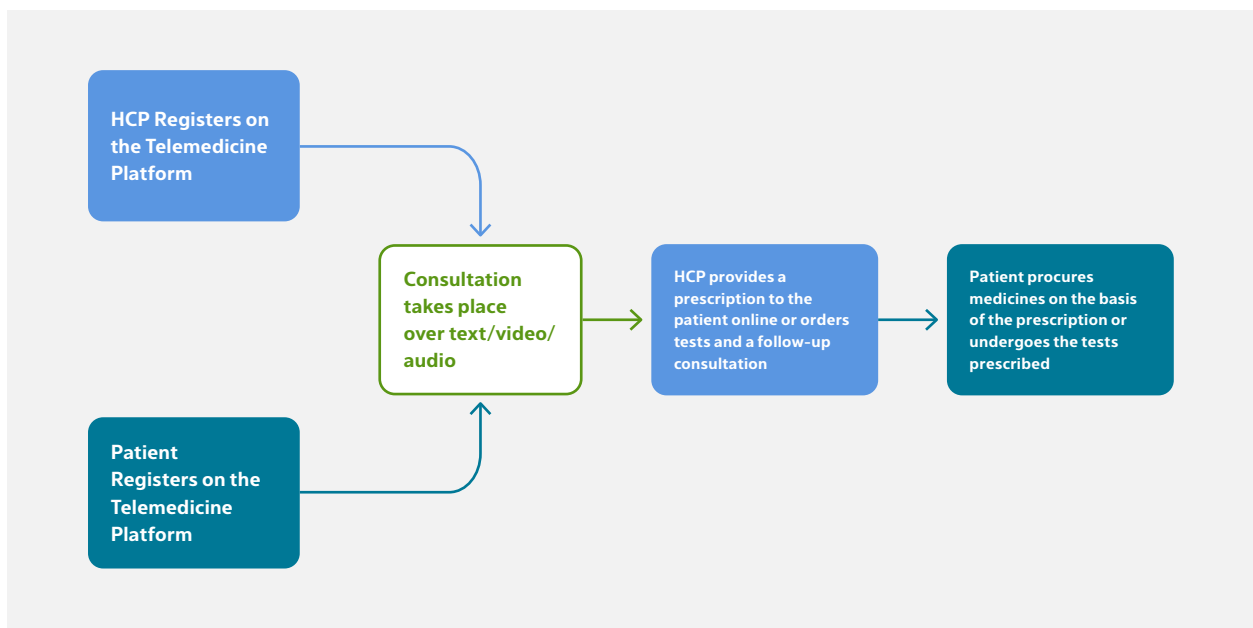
HCP Registers on the Telemedicine Platform

Patient Registers on the Telemedicine Platform

Consultation takes place over text/video/audio

HCP provides a prescription to the patient online or orders tests and a follow-up consultation

Patient procures medicines on the basis of the prescription or undergoes the tests prescribed